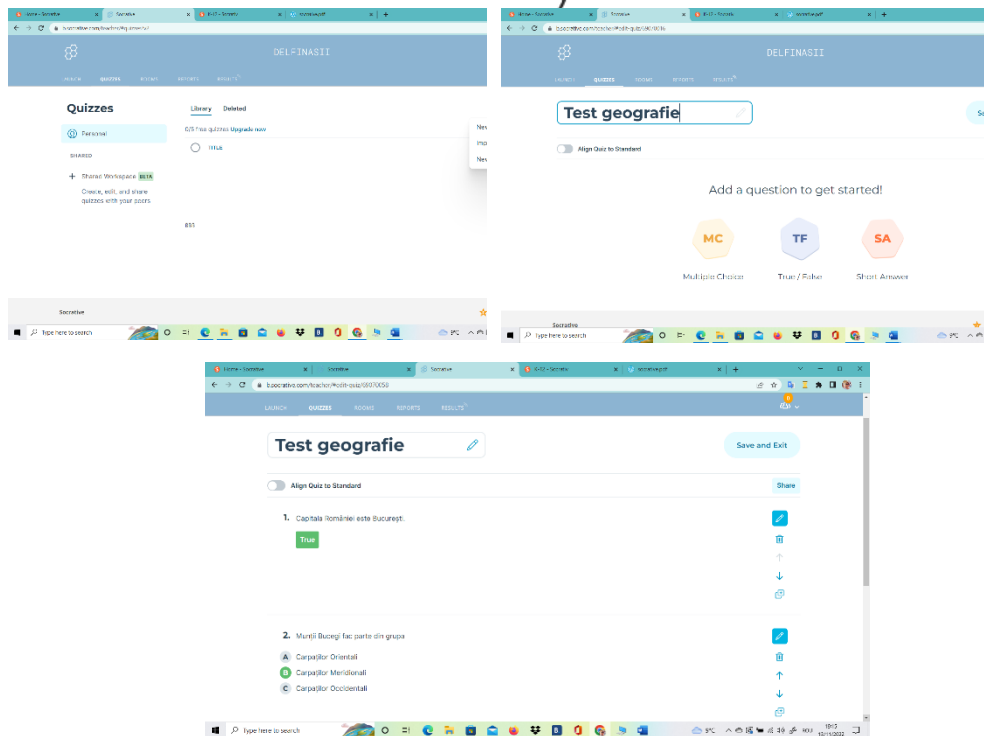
Home - Socrative | Socrative | 8-17 - Socrativ | socrative.pdf

DELFINASII

LAUNCH QUIZZES ROOMS REPORTS RESULTS

Quizzes

Personal

SHARED

+ Shared Workspace BETA

Create, edit, and share quizzes with your peers

Library Deleted

0/5 Free quizzes Upgrade now

titlul

New

Im

New

Socrative

Type here to search

DELFINASII

LAUNCH QUIZZES ROOMS REPORTS RESULTS

Test geografie

Align Quiz to Standard

Add a question to get started!

MC Multiple Choice

TF True / False

SA Short Answer

Socrative

Type here to search

Home - Socrative | Socrative | Socrative | 8-17 - Socrativ | socrative.pdf

b.socrative.com/teacher/#edit-quiz/0807005

LAUNCH QUIZZES ROOMS REPORTS RESULTS

Test geografie

Save and Exit

Align Quiz to Standard

Share

1. Capitala României este București.

True

2. Munții Bucegi fac parte din grupa

A Carpaților Orientali

B Carpaților Meridionali

C Carpaților Occidentali

Type here to search

9°C ROU 19:13 12/11/2022